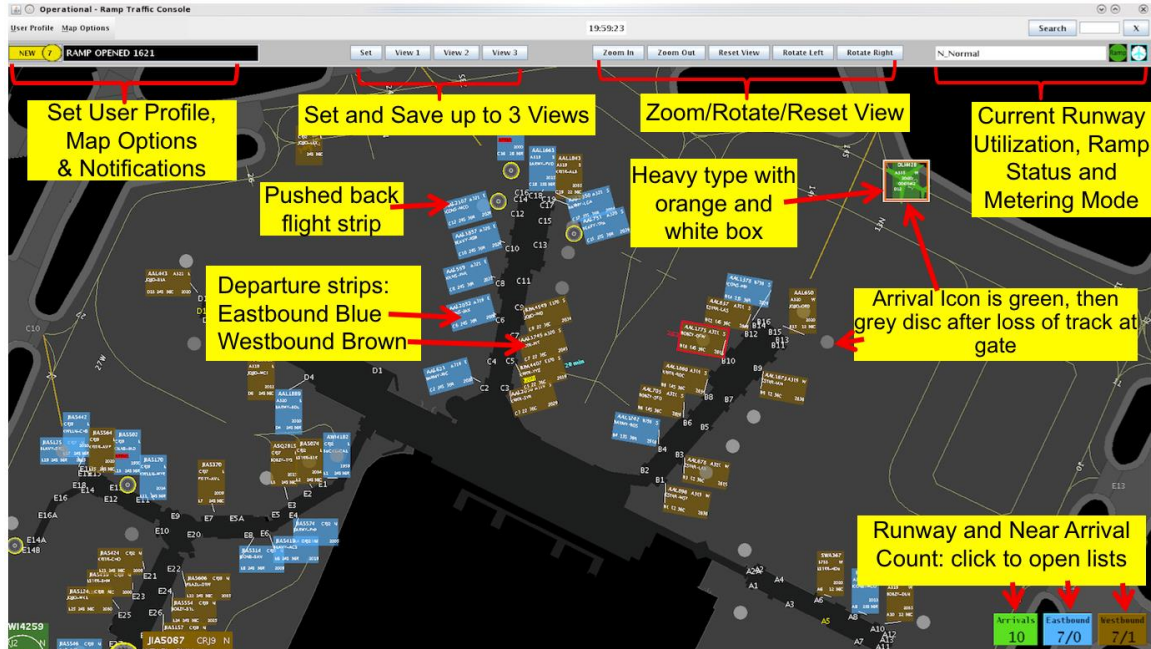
Operational - Ramp Traffic Console

User Profile Map Options

19:59:23

Search X

NEW 7 RAMP OPENED 1621

Set View 1 View 2 View 3

Zoom In Zoom Out Reset View Rotate Left Rotate Right

N_Normal

Set User Profile, Map Options & Notifications

Set and Save up to 3 Views

Zoom/Rotate/Reset View

Current Runway Utilization, Ramp Status and Metering Mode

Pushed back flight strip

Heavy type with orange and white box

Departure strips: Eastbound Blue Westbound Brown

Arrival Icon is green, then grey disc after loss of track at gate

Runway and Near Arrival Count: click to open lists

C16 C14 C12 C15 C13 C10 C11 C9 C8 C6 C7 C5 C4 C3 C2 C1 D1 D4 D2 C10

B16 B15 B14 B13 B12 B10 B9 B8 B7 B6 B5 B4 B3 B2 B1

E16A E16 E14A E14B E14 E12 E11 E10 E9 E8 E7 E5A E5 E4 E3 E2 E1 E20 E21 E22 E24 E25 E26 E13

A20 A4 A1 A3 A6 A8 A5 A7 A10 A11 A12

JIA5087 CRJ9 N

WI4259

Arrivals 10

Eastbound 7/0

Westbound 7/1